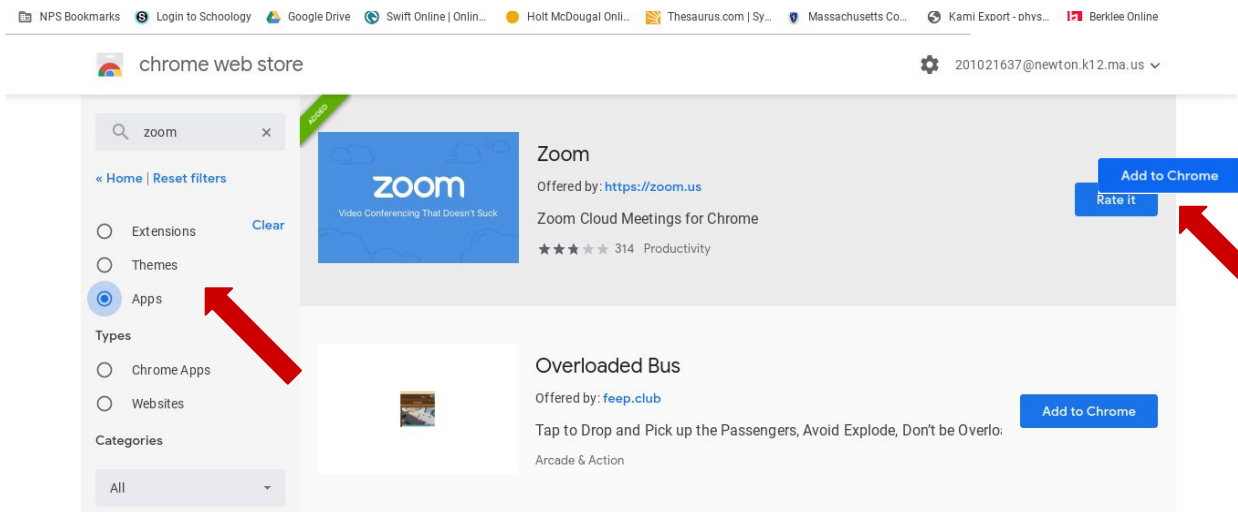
NPS Bookmarks Login to Schoology Google Drive Swift Online | Onlin... Holt McDougal Onli... Thesaurus.com | Sy... Massachusetts Co... Kami Export - phys... Berklee Online

chrome web store

201021637@newton.k12.ma.us

zoom

« Home | Reset filters

Extensions

Clear

Themes

Apps

Types

Chrome Apps

Websites

Categories

All

ADDED

zoom

Video Conferencing That Doesn't Suck

Zoom

Offered by: https://zoom.us

Zoom Cloud Meetings for Chrome

314 Productivity

Add to Chrome

Rate it

Overloaded Bus

Offered by: feep.club

Tap to Drop and Pick up the Passengers, Avoid Explode, Don't be Overlo

Arcade & Action

Add to Chrome